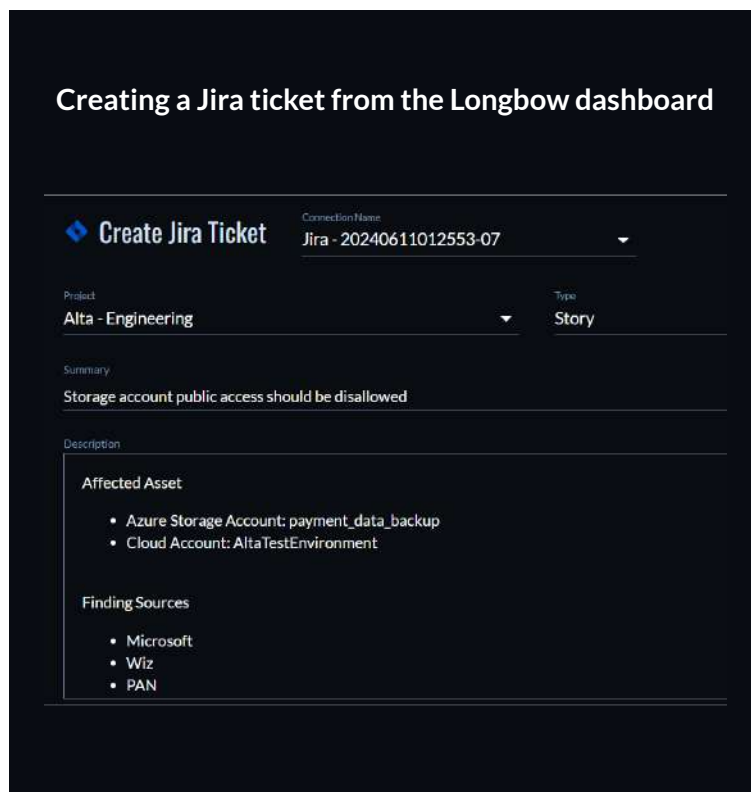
Creating a Jira ticket from the Longbow dashboard

Create Jira Ticket

Connection Name
Jira - 20240611012553-07

Project
Alta - Engineering

Type
Story

Summary
Storage account public access should be disallowed

Description

Affected Asset

- Azure Storage Account: payment_data_backup
- Cloud Account: AltaTestEnvironment

Finding Sources

- Microsoft
- Wiz
- PAN